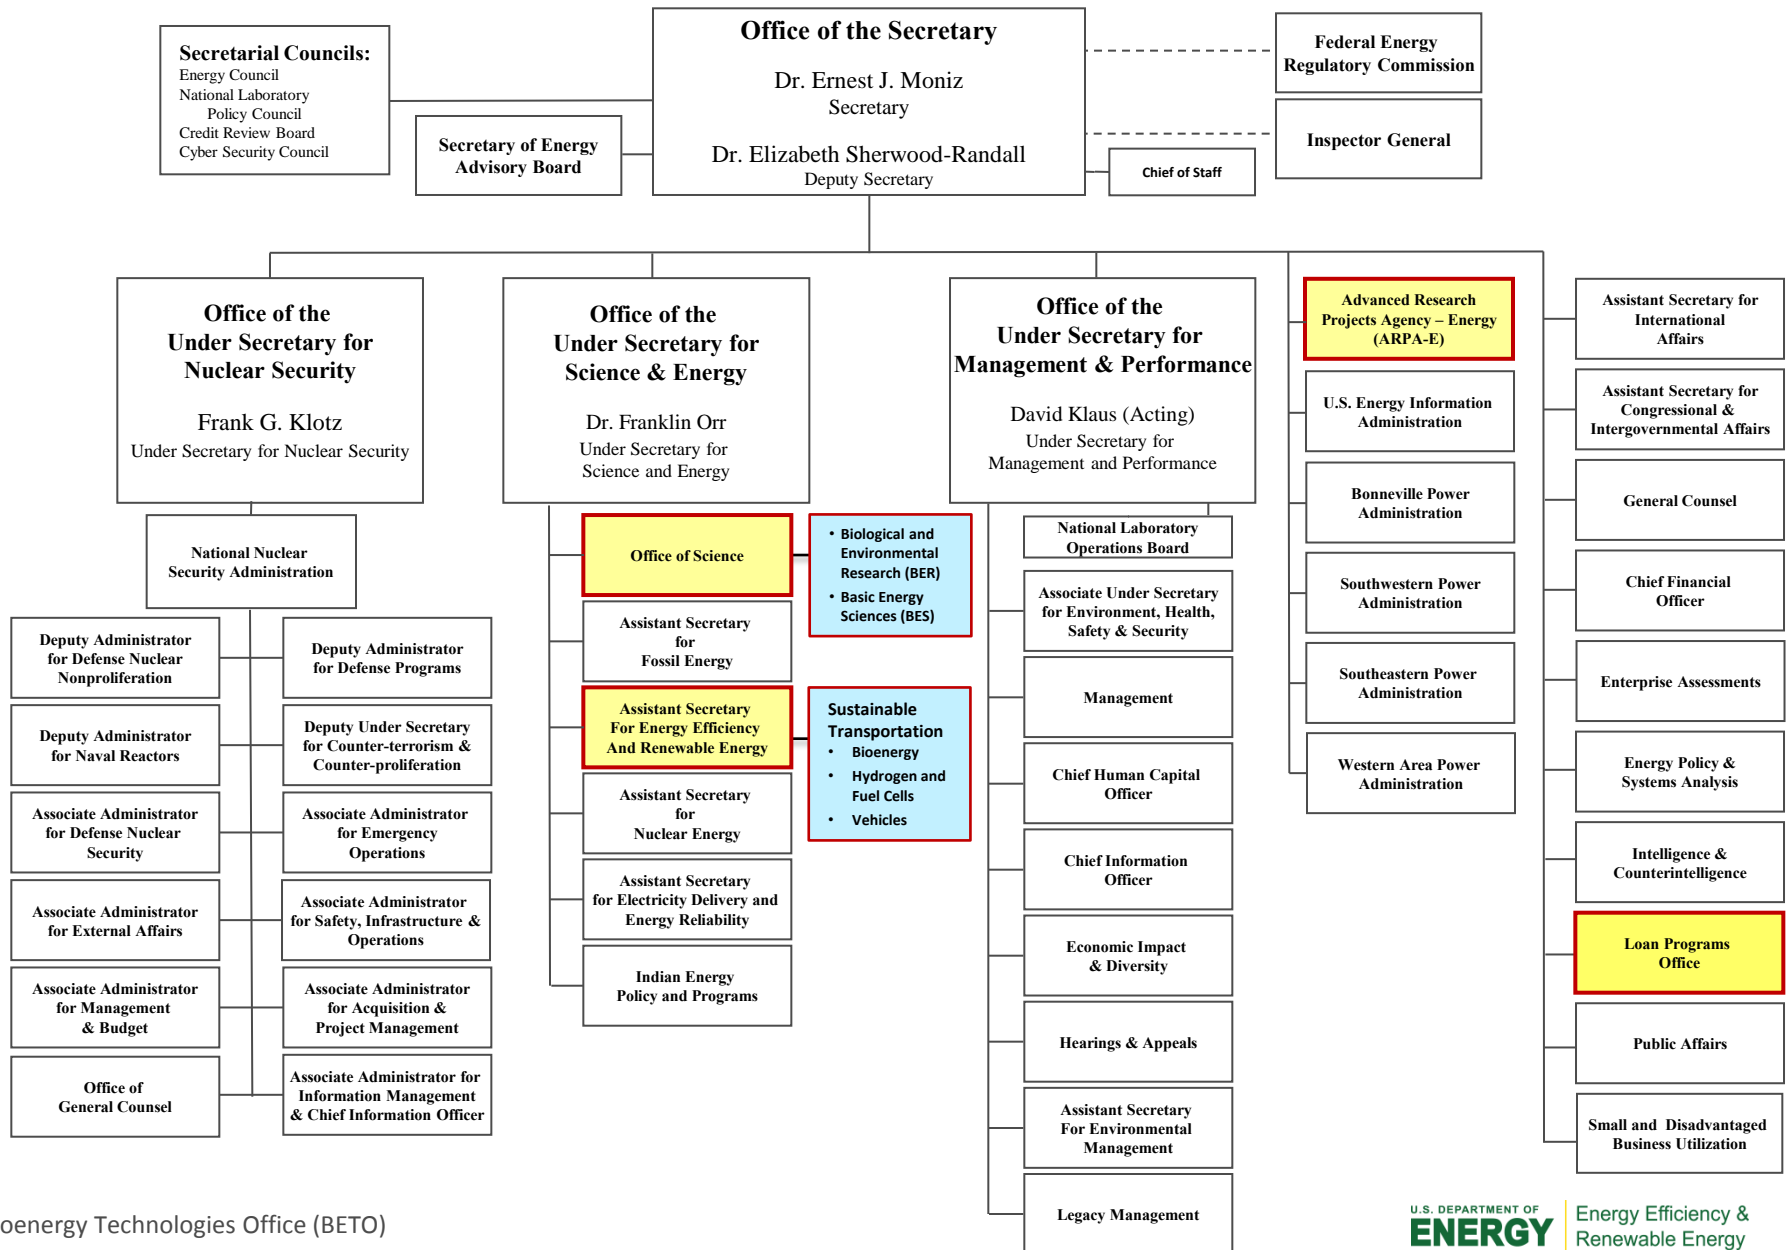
Secretarial Councils:
Energy Council
National Laboratory Policy Council
Credit Review Board
Cyber Security Council

Secretary of Energy Advisory Board

Office of the Secretary

Dr. Ernest J. Moniz
Secretary

Dr. Elizabeth Sherwood-Randall
Deputy Secretary

Federal Energy Regulatory Commission

Inspector General

Chief of Staff

Office of the Under Secretary for Nuclear Security

Frank G. Klotz
Under Secretary for Nuclear Security

National Nuclear Security Administration

Deputy Administrator for Defense Nuclear Nonproliferation

Deputy Administrator for Defense Programs

Deputy Administrator for Naval Reactors

Deputy Under Secretary for Counter-terrorism & Counter-proliferation

Associate Administrator for Defense Nuclear Security

Associate Administrator for Emergency Operations

Associate Administrator for External Affairs

Associate Administrator for Safety, Infrastructure & Operations

Associate Administrator for Management & Budget

Associate Administrator for Acquisition & Project Management

Office of General Counsel

Associate Administrator for Information Management & Chief Information Officer

Office of the Under Secretary for Science & Energy

Dr. Franklin Orr
Under Secretary for Science and Energy

Office of Science

• Biological and Environmental Research (BER)
• Basic Energy Sciences (BES)

Assistant Secretary for Fossil Energy

Assistant Secretary For Energy Efficiency And Renewable Energy

Sustainable Transportation
• Bioenergy
• Hydrogen and Fuel Cells
• Vehicles

Assistant Secretary for Nuclear Energy

Assistant Secretary for Electricity Delivery and Energy Reliability

Indian Energy Policy and Programs

Office of the Under Secretary for Management & Performance

David Klaus (Acting)
Under Secretary for Management and Performance

National Laboratory Operations Board

Associate Under Secretary for Environment, Health, Safety & Security

Management

Chief Human Capital Officer

Chief Information Officer

Economic Impact & Diversity

Hearings & Appeals

Assistant Secretary For Environmental Management

Legacy Management

Advanced Research Projects Agency – Energy (ARPA-E)

U.S. Energy Information Administration

Bonneville Power Administration

Southwestern Power Administration

Southeastern Power Administration

Western Area Power Administration

Assistant Secretary for International Affairs

Assistant Secretary for Congressional & Intergovernmental Affairs

General Counsel

Chief Financial Officer

Enterprise Assessments

Energy Policy & Systems Analysis

Intelligence & Counterintelligence

Loan Programs Office

Public Affairs

Small and Disadvantaged Business Utilization

oenergy Technologies Office (BETO)

U.S. DEPARTMENT OF ENERGY | Energy Efficiency & Renewable Energy